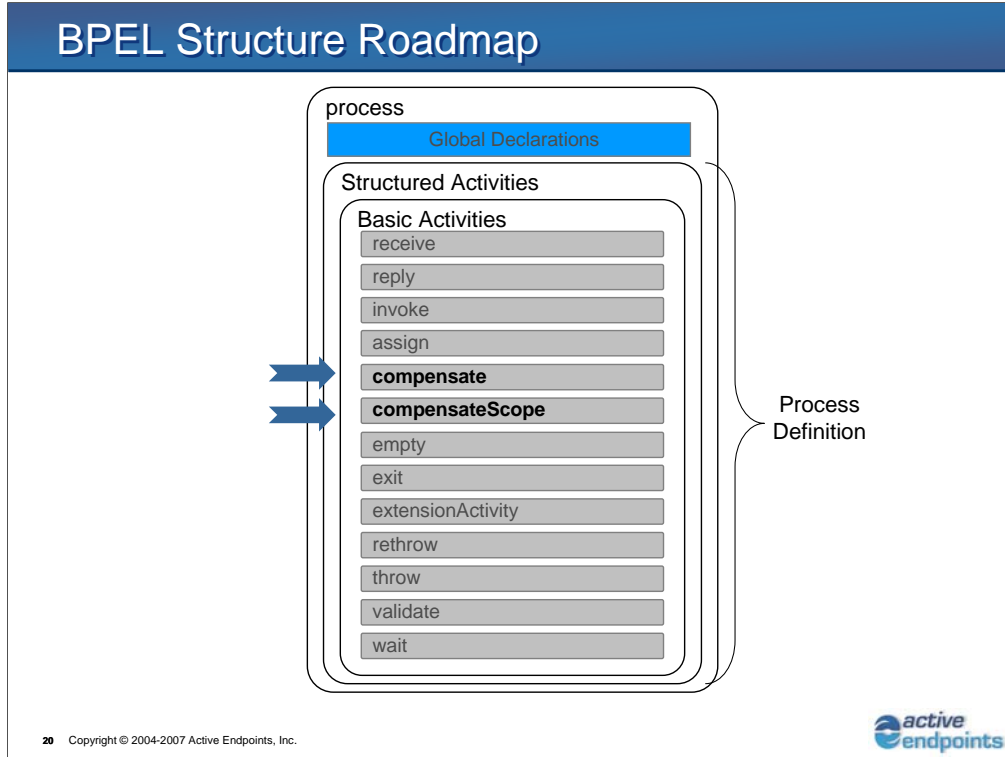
BPEL Structure Roadmap

process

Global Declarations

Structured Activities

Basic Activities

receive

reply

invoke

assign

compensate

compensateScope

empty

exit

extensionActivity

rethrow

throw

validate

wait

Process Definition

20 Copyright © 2004-2007 Active Endpoints, Inc.

active endpoints